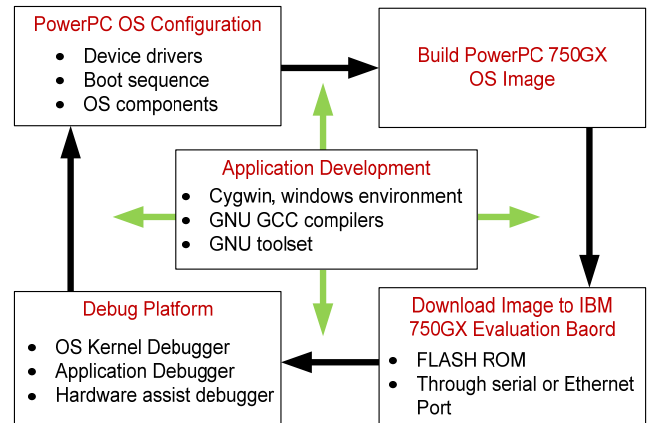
PowerPC OS Configuration
- Device drivers
- Boot sequence
- OS components

Build PowerPC 750GX OS Image

Application Development
- Cygwin, windows environment
- GNU GCC compilers
- GNU toolset

Debug Platform
- OS Kernel Debugger
- Application Debugger
- Hardware assist debugger

Download Image to IBM 750GX Evaluation Baord
- FLASH ROM
- Through serial or Ethernet Port